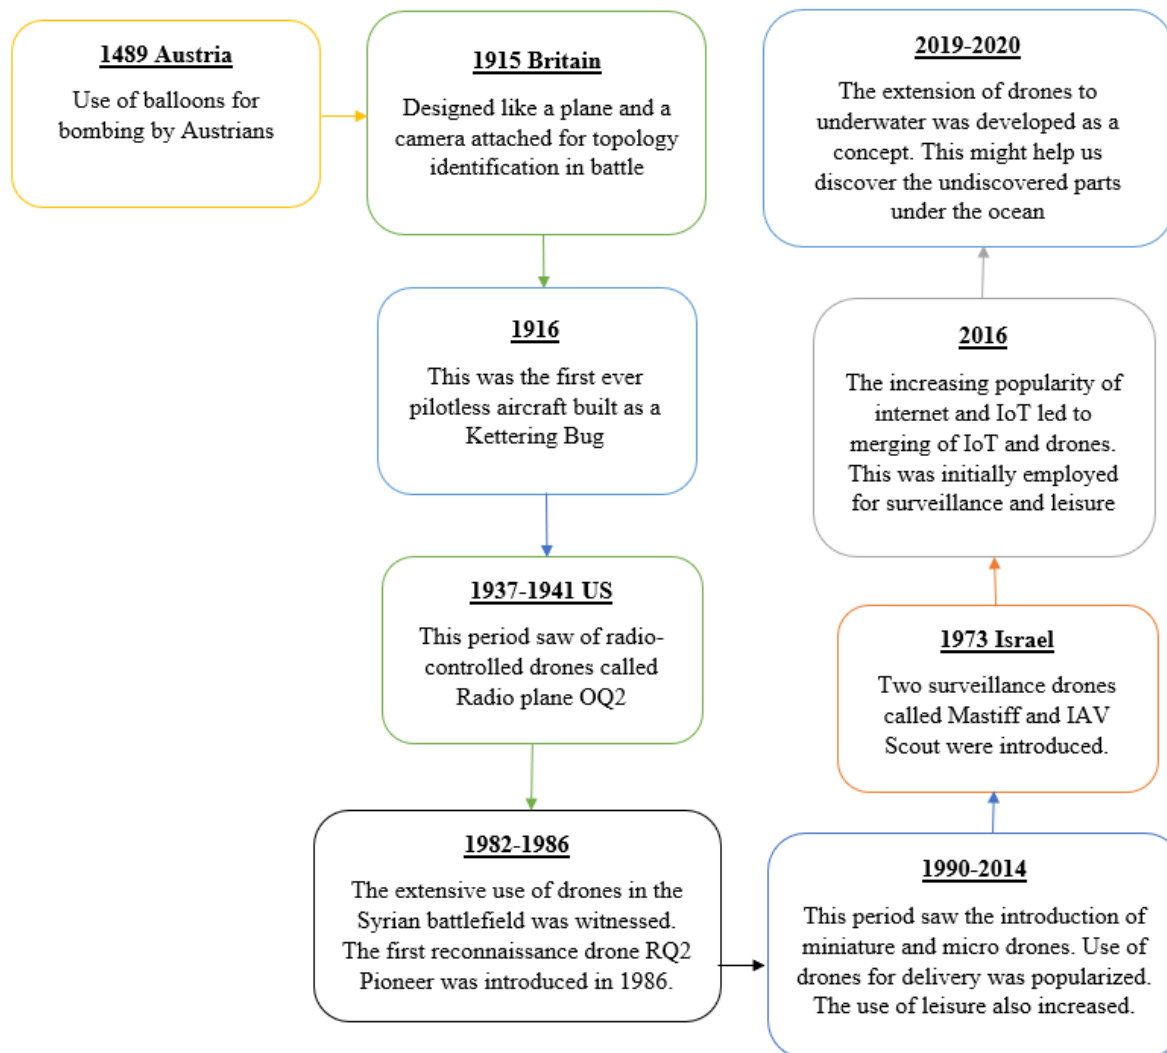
1489 Austria

Use of balloons for bombing by Austrians

1915 Britain

Designed like a plane and a camera attached for topology identification in battle

1916

This was the first ever pilotless aircraft built as a Kettering Bug

1937-1941 US

This period saw of radio-controlled drones called Radio plane OQ2

1982-1986

The extensive use of drones in the Syrian battlefield was witnessed. The first reconnaissance drone RQ2 Pioneer was introduced in 1986.

1990-2014

This period saw the introduction of miniature and micro drones. Use of drones for delivery was popularized. The use of leisure also increased.

1973 Israel

Two surveillance drones called Mastiff and IAV Scout were introduced.

2016

The increasing popularity of internet and IoT led to merging of IoT and drones. This was initially employed for surveillance and leisure

2019-2020

The extension of drones to underwater was developed as a concept. This might help us discover the undiscovered parts under the ocean